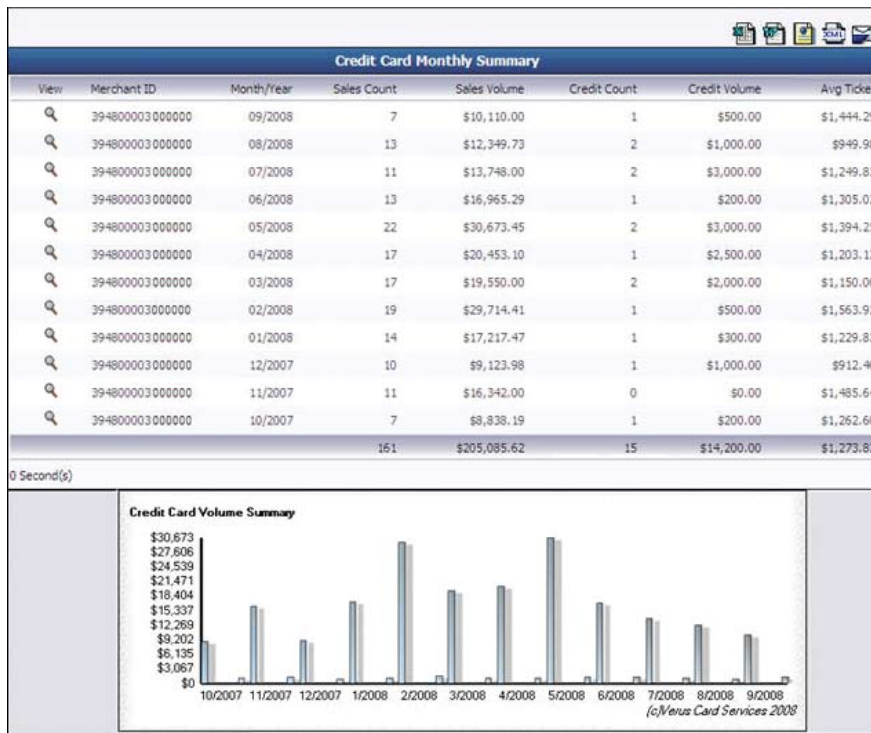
Credit Card Monthly Summary

| View | Merchant ID | Month/Year | Sales Count | Sales Volume | Credit Count | Credit Volume | Avg Ticke |
|---|---|---|---|---|---|---|---|
| | 394800003000000 | 09/2008 | 7 | \$10,110.00 | 1 | \$500.00 | \$1,444.2 |
| | 394800003000000 | 08/2008 | 13 | \$12,349.73 | 2 | \$1,000.00 | \$949.9 |
| | 394800003000000 | 07/2008 | 11 | \$13,748.00 | 2 | \$3,000.00 | \$1,249.8 |
| | 394800003000000 | 06/2008 | 13 | \$16,965.29 | 1 | \$200.00 | \$1,305.0 |
| | 394800003000000 | 05/2008 | 22 | \$30,673.45 | 2 | \$3,000.00 | \$1,394.2 |
| | 394800003000000 | 04/2008 | 17 | \$20,453.10 | 1 | \$2,500.00 | \$1,203.1 |
| | 394800003000000 | 03/2008 | 17 | \$19,550.00 | 2 | \$2,000.00 | \$1,150.0 |
| | 394800003000000 | 02/2008 | 19 | \$29,714.41 | 1 | \$500.00 | \$1,563.9 |
| | 394800003000000 | 01/2008 | 14 | \$17,217.47 | 1 | \$300.00 | \$1,229.8 |
| | 394800003000000 | 12/2007 | 10 | \$9,123.98 | 1 | \$1,000.00 | \$912.4 |
| | 394800003000000 | 11/2007 | 11 | \$16,342.00 | 0 | \$0.00 | \$1,485.6 |
| | 394800003000000 | 10/2007 | 7 | \$8,838.19 | 1 | \$200.00 | \$1,262.6 |
| | | | 161 | \$205,085.62 | 15 | \$14,200.00 | \$1,273.8 |

0 Second(s)

Credit Card Volume Summary

\$30,673
\$27,606
\$24,539
\$21,471
\$18,404
\$15,337
\$12,269
\$9,202
\$6,135
\$3,067
\$0

10/2007 11/2007 12/2007 1/2008 2/2008 3/2008 4/2008 5/2008 6/2008 7/2008 8/2008 9/2008

(c)Verus Card Services 2008